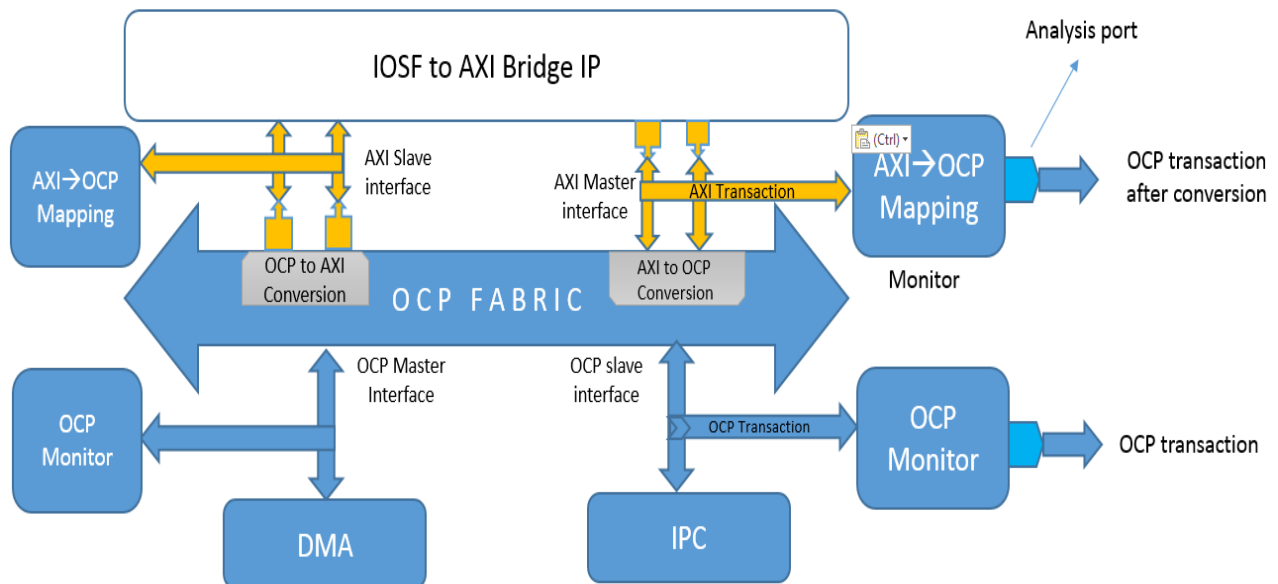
IOSF to AXI Bridge IP

Analysis port

AXI→OCP Mapping

AXI Slave interface

AXI Master interface

AXI Transaction

(Ctrl)

AXI→OCP Mapping

OCP transaction after conversion

Monitor

OCP to AXI Conversion

AXI to OCP Conversion

OCP FABRIC

OCP Master Interface

OCP slave interface

OCP Monitor

OCP Transaction

OCP Monitor

OCP transaction

DMA

IPC